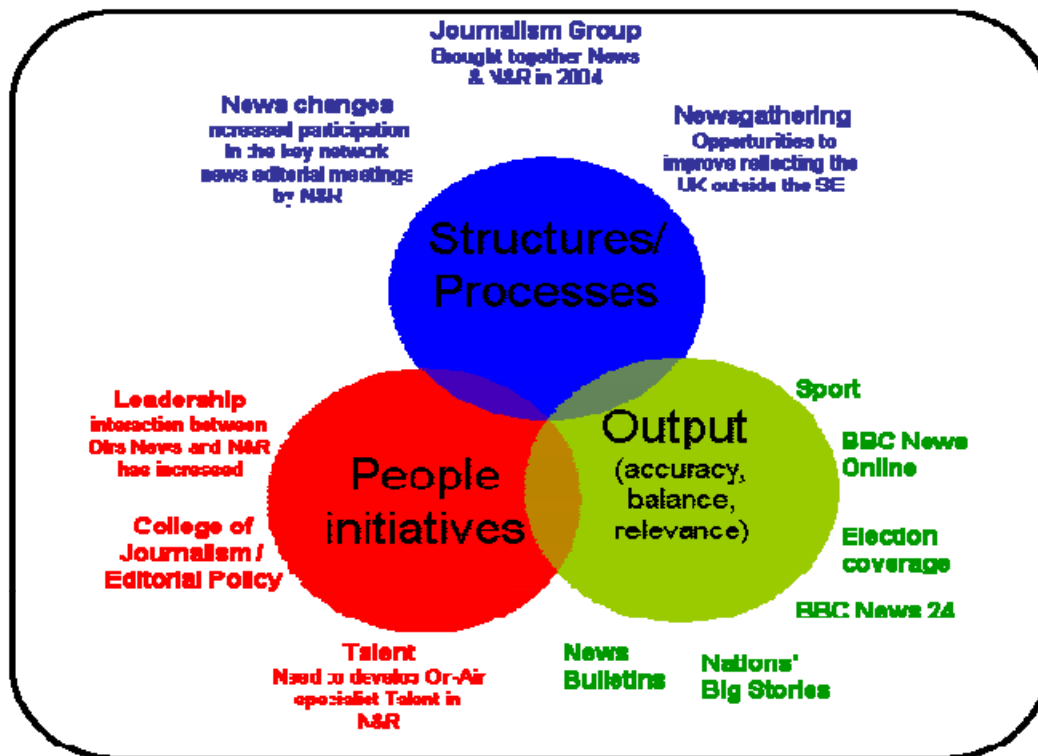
Journalism Group
Brought together News & N&R in 2004

News changes
increased participation in the key network news editorial meetings by N&R

Newsgathering
Opportunities to improve reflecting the UK outside the SE

Structures/ Processes

Leadership
interaction between Dirs News and N&R has increased

College of Journalism / Editorial Policy

People initiatives

Output
(accuracy, balance, relevance)

Sport

BBC News Online

Election coverage

BBC News 24

Talent
Need to develop On-Air specialist Talent in N&R

News Bulletins

Nations' Big Stories